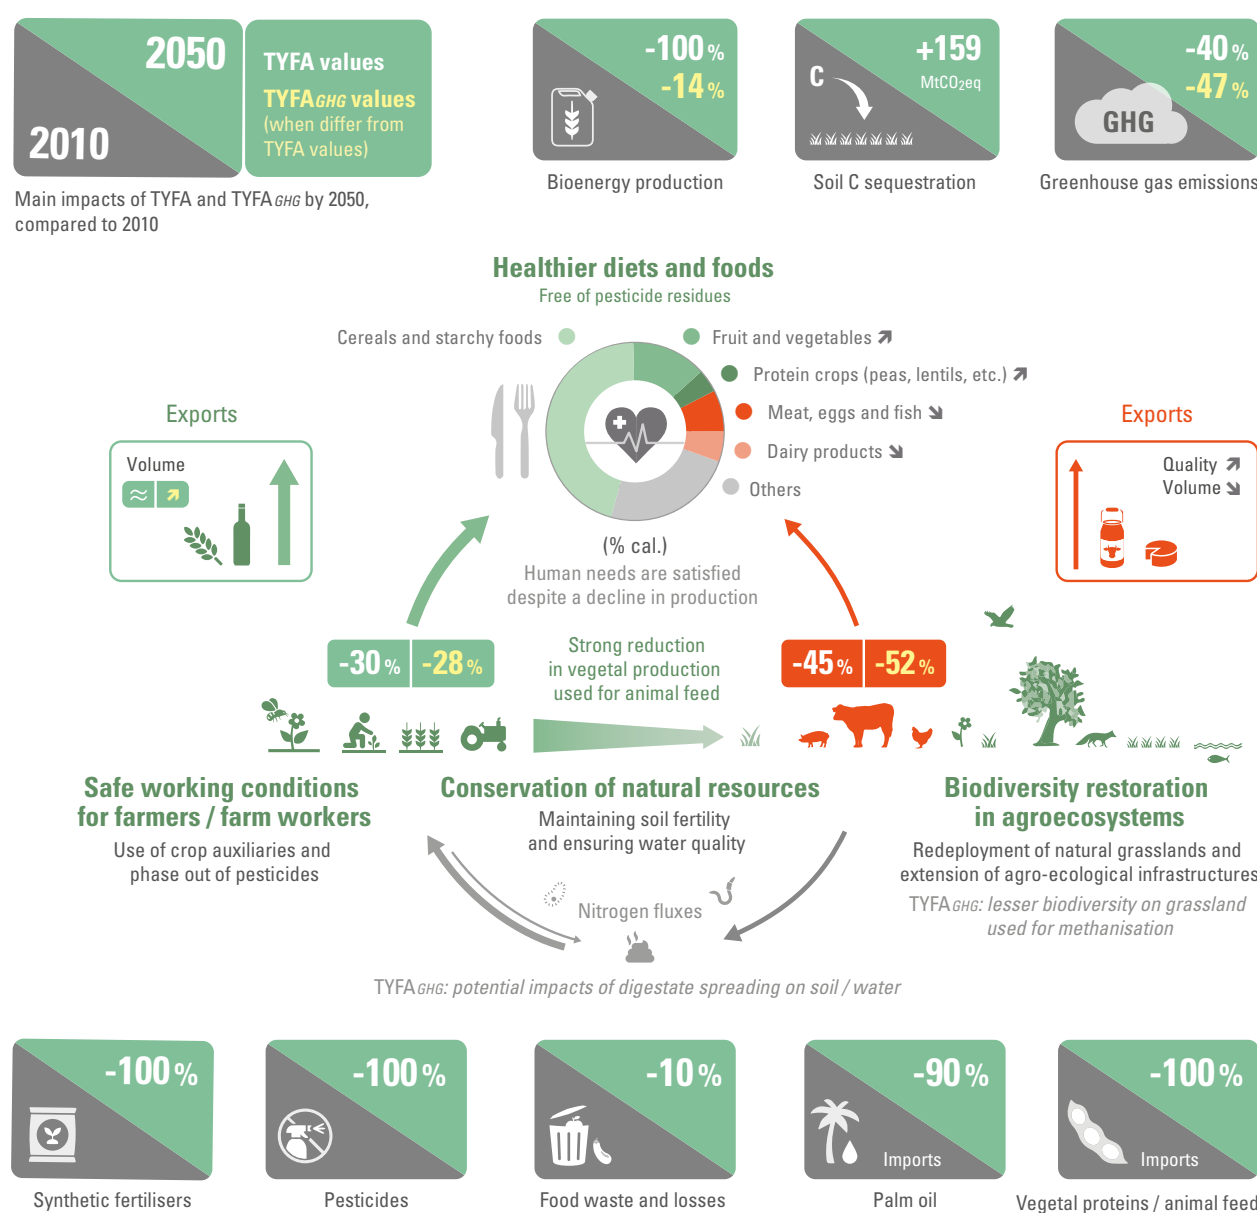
2050
2010
TYFA values
TYFA*GHG* values
(when differ from TYFA values)

Main impacts of TYFA and TYFA*GHG* by 2050, compared to 2010

-100 %
-14 %
Bioenergy production

+159
C
MtCO$_2$eq
Soil C sequestration

-40 %
-47 %
GHG
Greenhouse gas emissions

Healthier diets and foods
Free of pesticide residues

Cereals and starchy foods
Fruit and vegetables ↗
Protein crops (peas, lentils, etc.) ↗
Meat, eggs and fish ↘
Dairy products ↘
Others

(% cal.)
Human needs are satisfied despite a decline in production

Exports
Volume
≈ ↗

Exports
Quality ↗
Volume ↘

-30 % -28 %
Strong reduction in vegetal production used for animal feed
-45 % -52 %

Safe working conditions for farmers / farm workers
Use of crop auxiliaries and phase out of pesticides

Conservation of natural resources
Maintaining soil fertility and ensuring water quality

Biodiversity restoration in agroecosystems
Redeployment of natural grasslands and extension of agro-ecological infrastructures
TYFA*GHG*: lesser biodiversity on grassland used for methanisation

Nitrogen fluxes

TYFA*GHG*: potential impacts of digestate spreading on soil / water

-100 %
Synthetic fertilisers

-100 %
Pesticides

-10 %
Food waste and losses

-90 %
Imports
Palm oil

-100 %
Imports
Vegetal proteins / animal feed